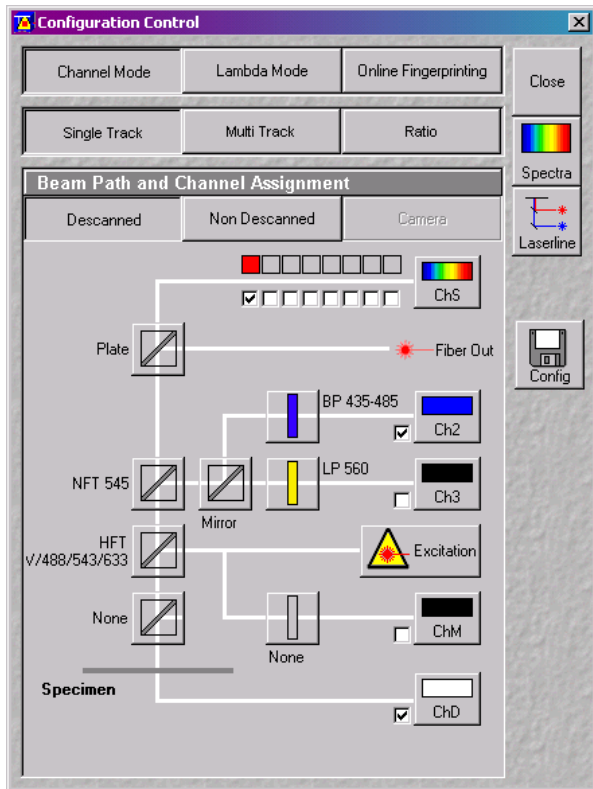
Configuration Control

Channel Mode
Lambda Mode
Online Fingerprinting
Close

Single Track
Multi Track
Ratio
Spectra

Beam Path and Channel Assignment
Descanned
Non Descanned
Camera
Laserline

ChS

Plate
Fiber Out
Config

BP 435-485
Ch2

NFT 545
LP 560
Ch3
Mirror

HFT V/488/543/633
Excitation

None
None
ChM

Specimen
ChD